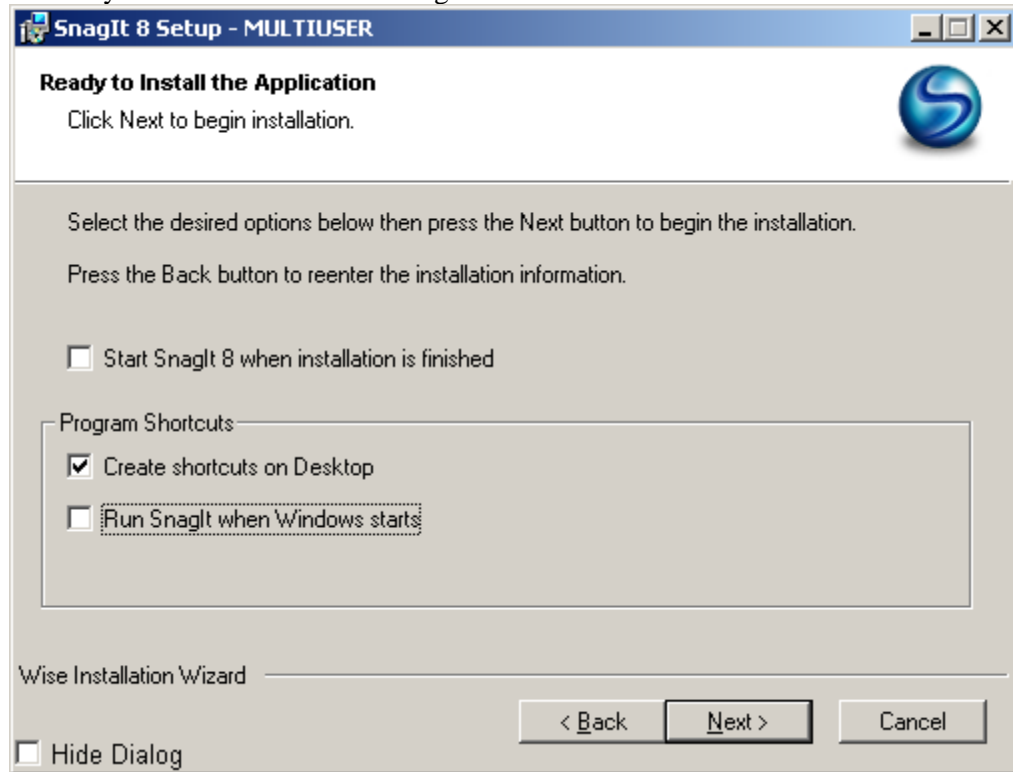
SnagIt 8 Setup - MULTIUSER

Ready to Install the Application

Click Next to begin installation.

Select the desired options below then press the Next button to begin the installation.

Press the Back button to reenter the installation information.

Start SnagIt 8 when installation is finished

Program Shortcuts

Create shortcuts on Desktop

Run SnagIt when Windows starts

Wise Installation Wizard

< Back

Next >

Cancel

Hide Dialog